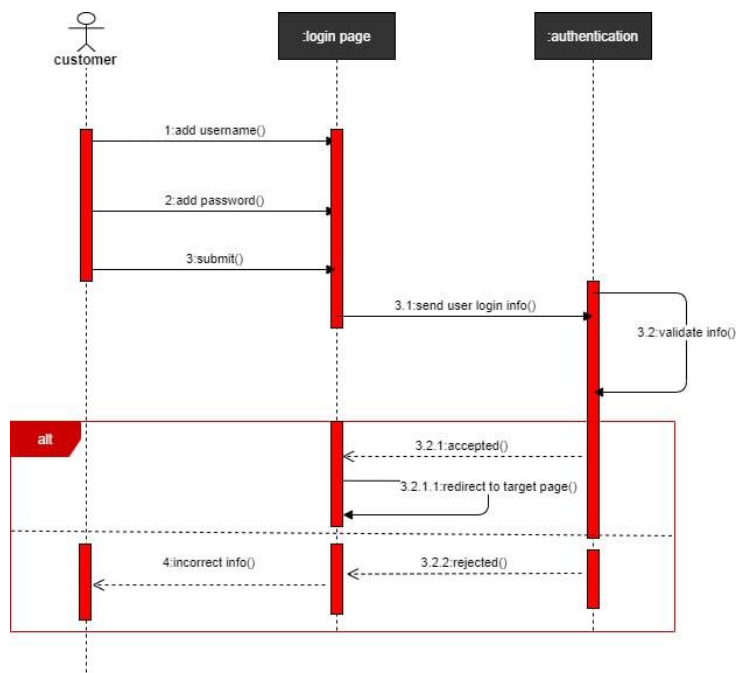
customer

:login page

:authentication

1:add username()

2:add password()

3:submit()

3.1:send user login info()

3.2:validate info()

alt

3.2.1:accepted()

3.2.1.1:redirect to target page()

4:incorrect info()

3.2.2:rejected()